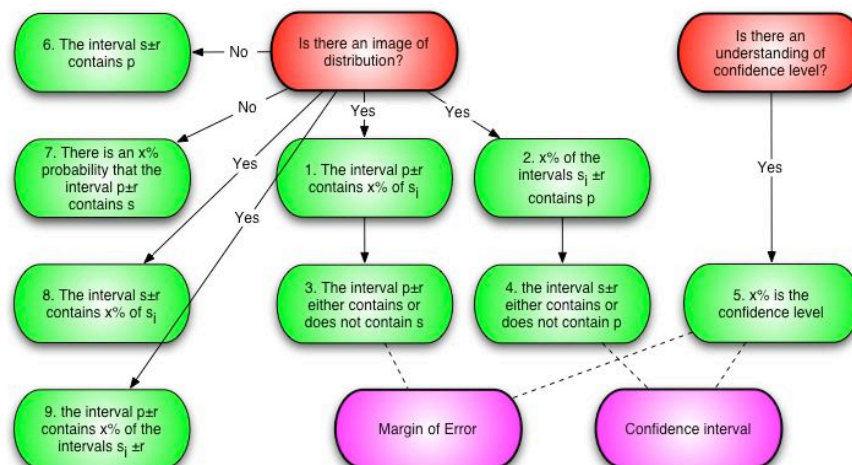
6. The interval s±r contains p

No

Is there an image of distribution?

Is there an understanding of confidence level?

No

Yes

Yes

7. There is an x% probability that the interval p±r contains s

Yes

1. The interval p±r contains x% of $s_i$

2. x% of the intervals $s_i$ ±r contains p

Yes

Yes

8. The interval s±r contains x% of $s_i$

3. The interval p±r either contains or does not contain s

4. the interval s±r either contains or does not contain p

5. x% is the confidence level

9. the interval p±r contains x% of the intervals $s_i$ ±r

Margin of Error

Confidence interval